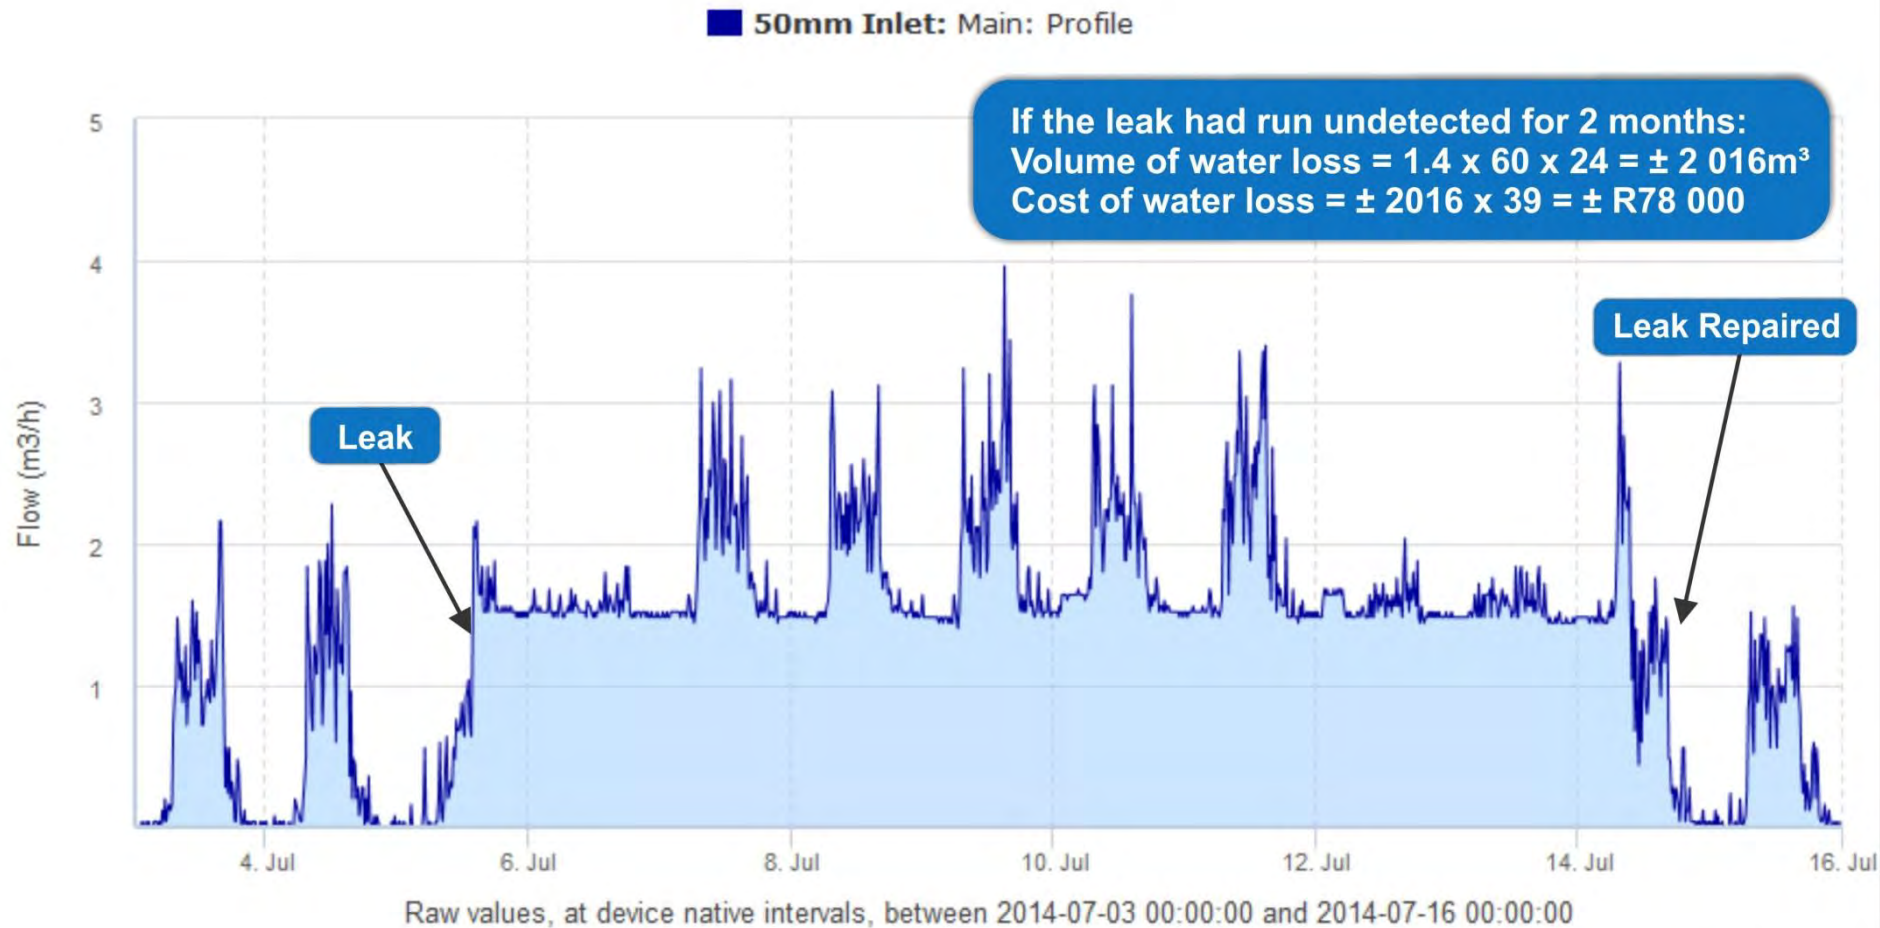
50mm Inlet: Main: Profile

If the leak had run undetected for 2 months:
Volume of water loss = 1.4 x 60 x 24 = ± 2 016m³
Cost of water loss = ± 2016 x 39 = ± R78 000

Leak Repaired

Leak

Flow (m3/h)

5
4
3
2
1

4. Jul
6. Jul
8. Jul
10. Jul
12. Jul
14. Jul
16. Jul

Raw values, at device native intervals, between 2014-07-03 00:00:00 and 2014-07-16 00:00:00